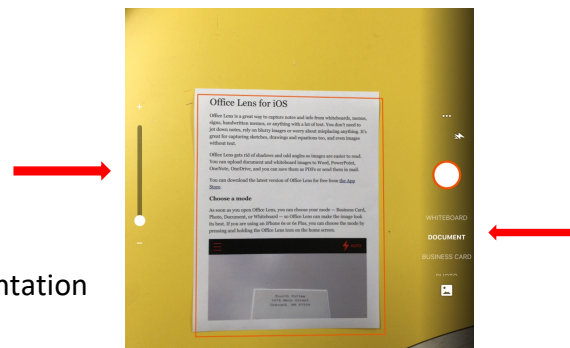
Office Lens for iOS

Office Lens is a great way to capture notes and info from whiteboards, menus, signs, handwritten memos, or anything with a lot of text. You don't need to jot down notes, rely on blurry images or worry about misplacing anything. It's great for capturing sketches, drawings and equations too, and even images without text.

Office Lens gets rid of shadows and odd angles so images are easier to read. You can upload document and whiteboard images to Word, PowerPoint, OneNote, OneDrive, and you can save them as PDFs or send them in mail.

You can download the latest version of Office Lens for free from the App Store.

Choose a mode

As soon as you open Office Lens, you can choose your mode — Business Card, Photo, Document, or Whiteboard — so Office Lens can make the image look its best. If you are using an iPhone 6s or 6s Plus, you can choose the mode by pressing and holding the Office Lens icon on the home screen.

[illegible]

+

−

WHITEBOARD

DOCUMENT

BUSINESS CARD

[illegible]

ntation